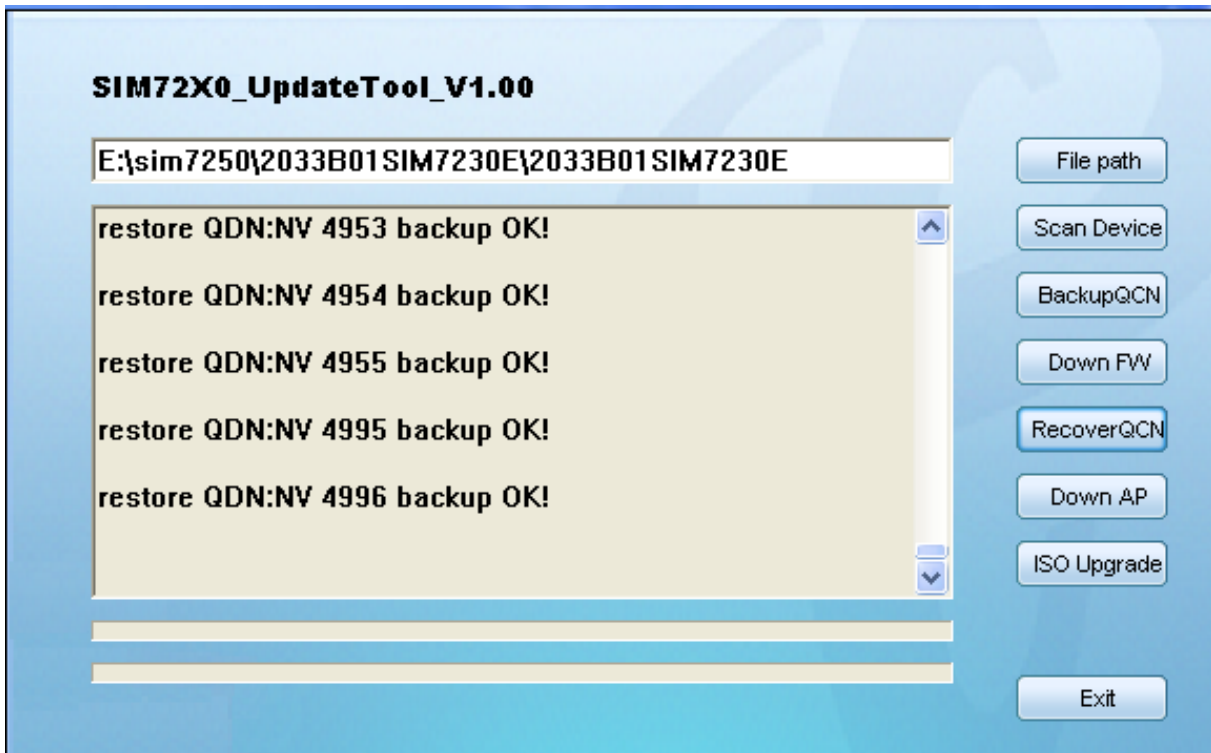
SIM72X0_UpdateTool_V1.00

E:\sim7250\2033B01SIM7230E\2033B01SIM7230E

File path

restore QDN:NV 4953 backup OK!

restore QDN:NV 4954 backup OK!

restore QDN:NV 4955 backup OK!

restore QDN:NV 4995 backup OK!

restore QDN:NV 4996 backup OK!

Scan Device

BackupQCN

Down FW

RecoverQCN

Down AP

ISO Upgrade

Exit